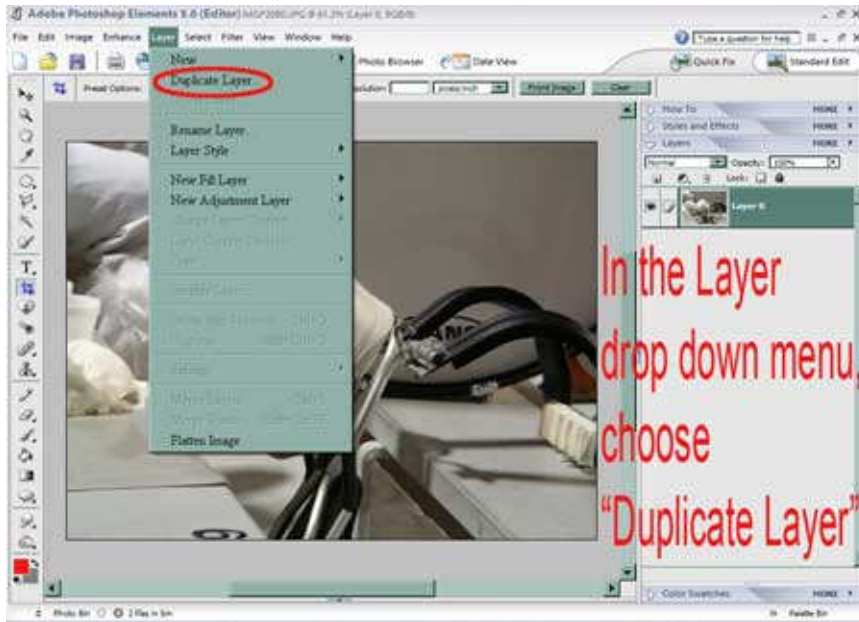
Adobe Photoshop Elements 5.0 (Editor) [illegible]

File Edit Image Enhance Layer Select Filter View Window Help

Type a question for help

Photo Browser Date View Quick Fix Standard Edit

Preset Options: Resolution: pixels/inch Front Image Clear

New
Duplicate Layer
Rename Layer
Layer Style
New Fill Layer
New Adjustment Layer
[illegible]
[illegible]
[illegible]
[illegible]
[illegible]
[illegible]
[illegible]
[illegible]
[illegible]
Flatten Image

How To MORE
Styles and Effects MORE
Layers MORE
Normal Opacity: 100%
Lock:
Layer 0

In the Layer drop down menu, choose "Duplicate Layer"

Color Swatches MORE

Photo Bin 2 files in bin Palette Bin